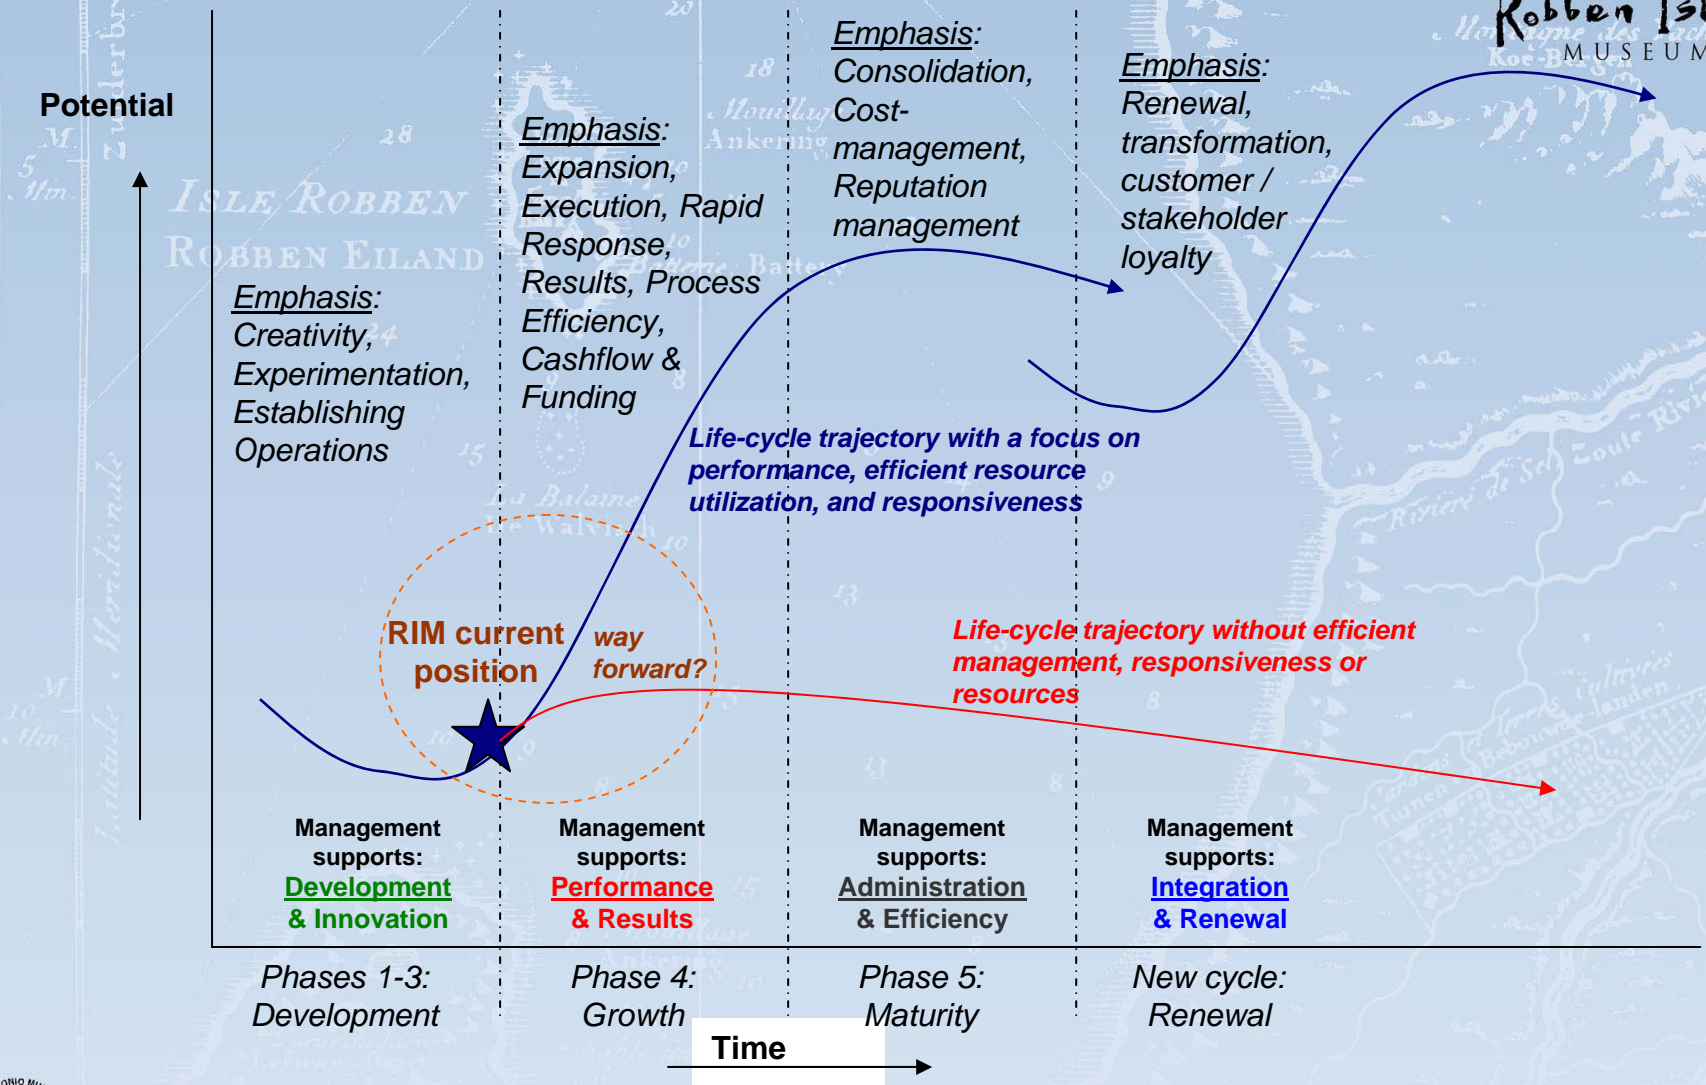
Robben Isl
MUSEUM

Potential

Emphasis: Creativity, Experimentation, Establishing Operations

Emphasis: Expansion, Execution, Rapid Response, Results, Process Efficiency, Cashflow & Funding

Emphasis: Consolidation, Cost-management, Reputation management

Emphasis: Renewal, transformation, customer / stakeholder loyalty

Life-cycle trajectory with a focus on performance, efficient resource utilization, and responsiveness

RIM current position

way forward?

Life-cycle trajectory without efficient management, responsiveness or resources

Management supports: Development & Innovation

Management supports: Performance & Results

Management supports: Administration & Efficiency

Management supports: Integration & Renewal

Phases 1-3: Development

Phase 4: Growth

Phase 5: Maturity

New cycle: Renewal

Time